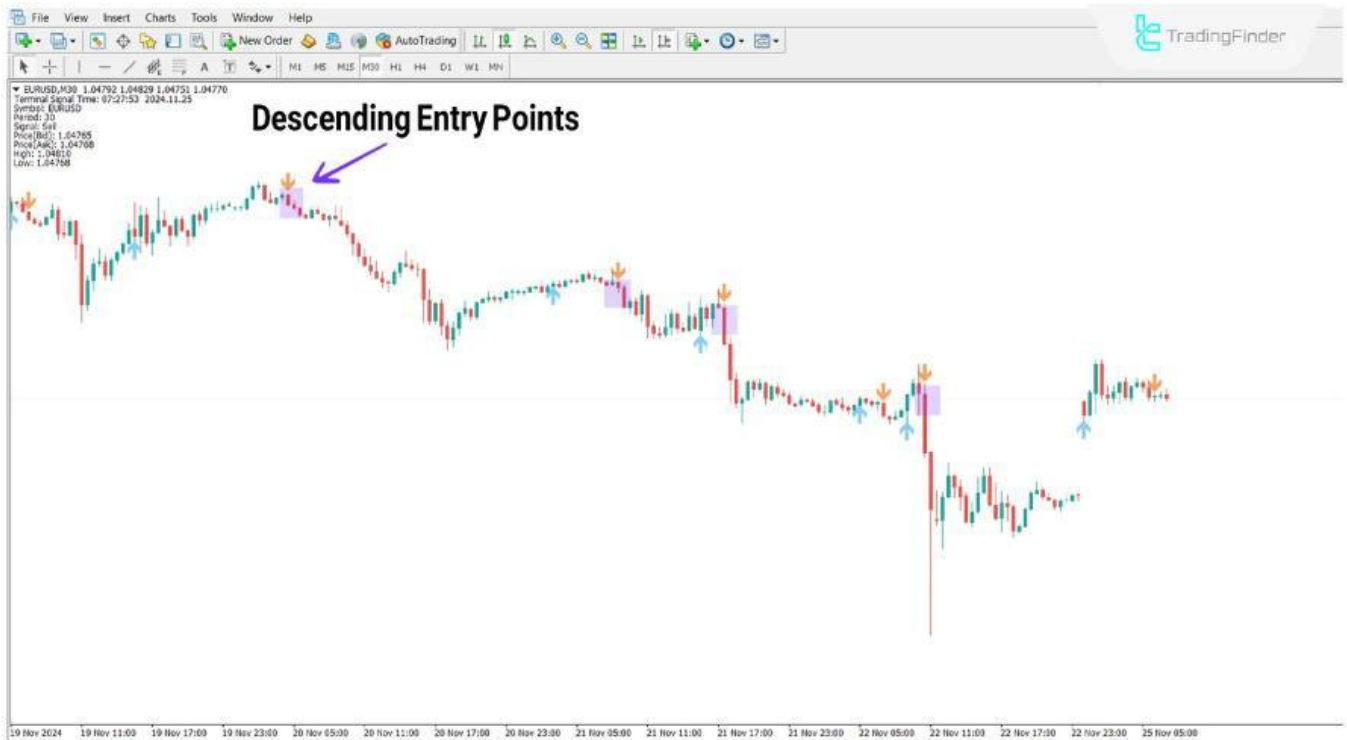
File View Insert Charts Tools Window Help

New Order AutoTrading

M1 M5 M15 M30 H1 H4 D1 W1 MN

TradingFinder

EURUSD,M30 1.04792 1.04829 1.04751 1.04770
Terminal Signal Time: 07:27:53 2024.11.25
Symbol: EURUSD
Period: 30
Signal: Sell
Price[Bid]: 1.04765
Price[Ask]: 1.04768
High: 1.04810
Low: 1.04768

Descending Entry Points

19 Nov 2024 19 Nov 11:00 19 Nov 17:00 19 Nov 23:00 20 Nov 05:00 20 Nov 11:00 20 Nov 17:00 20 Nov 23:00 21 Nov 05:00 21 Nov 11:00 21 Nov 17:00 21 Nov 23:00 22 Nov 05:00 22 Nov 11:00 22 Nov 17:00 22 Nov 23:00 25 Nov 05:00